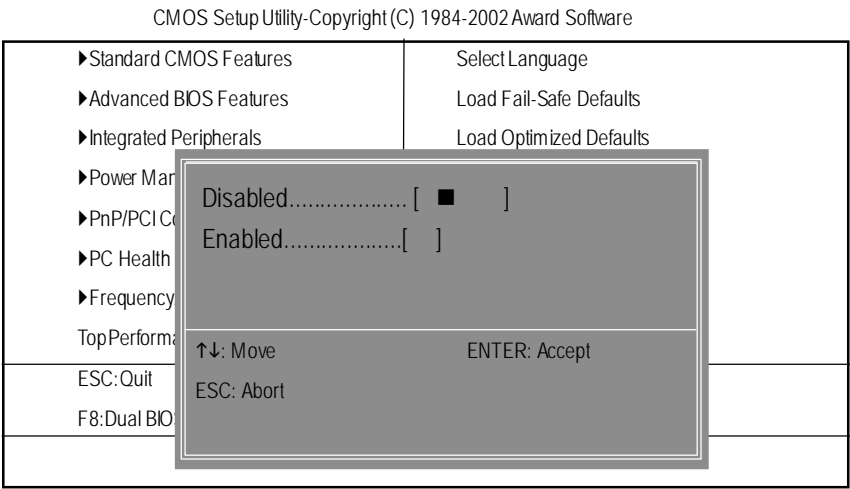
CMOS Setup Utility-Copyright (C) 1984-2002 Award Software

▶Standard CMOS Features

▶Advanced BIOS Features

▶Integrated Peripherals

▶Power Man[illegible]

▶PnP/PCI C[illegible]

▶PC Health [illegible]

▶Frequency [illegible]

Top Performa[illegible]

ESC:Quit

F8:Dual BIO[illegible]

Select Language

Load Fail-Safe Defaults

Load Optimized Defaults

Disabled.................. [ ■ ]

Enabled..................[ ]

↑↓: Move

ENTER: Accept

ESC: Abort